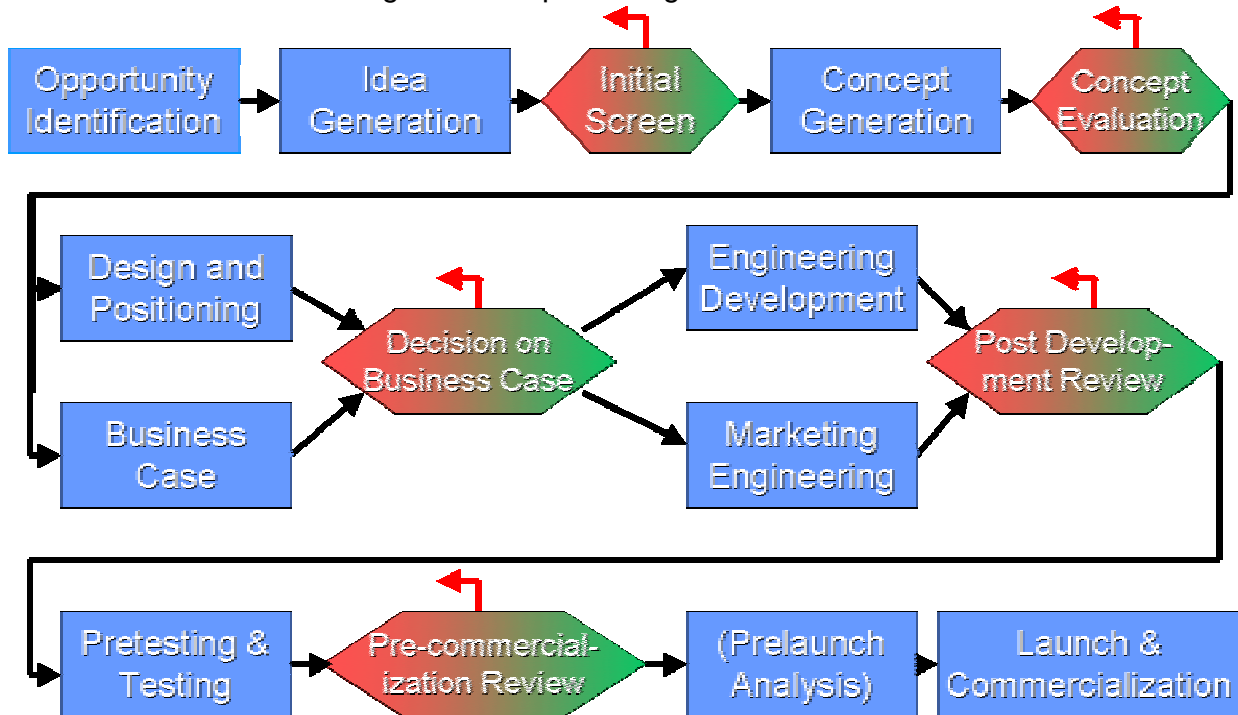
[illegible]

Opportunity Identification

Idea Generation

Initial Screen

Concept Generation

Concept Evaluation

Design and Positioning

Business Case

Decision on Business Case

Engineering Development

Marketing Engineering

Post Development Review

Pretesting & Testing

Pre-commercialization Review

(Prelaunch Analysis)

Launch & Commercialization